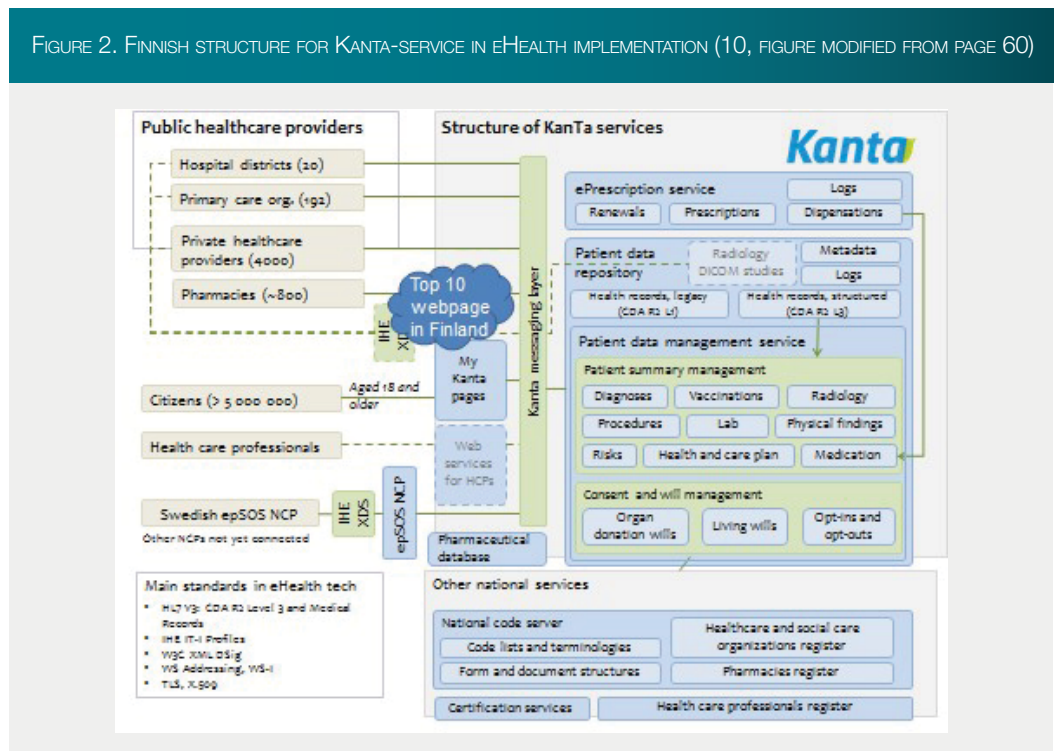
Figure 2. Finnish structure for Kanta-service in eHealth implementation (10, figure modified from page 60)

Public healthcare providers

Hospital districts (20)

Primary care org. (192)

Private healthcare providers (4000)

Pharmacies (~800)

Top 10 webpage in Finland

IHE XDS

Citizens (> 5 000 000)

Aged 18 and older

My Kanta pages

Health care professionals

Web services for HCPs

Swedish epSOS NCP

Other NCPs not yet connected

IHE XDS

epSOS NCP

Kanta messaging layer

Structure of KanTa services

Kanta

ePrescription service

Logs

Renewals

Prescriptions

Dispensations

Patient data repository

Radiology DICOM studies

Metadata

Logs

Health records, legacy (CDA R2 L1)

Health records, structured (CDA R2 L3)

Patient data management service

Patient summary management

Diagnoses

Vaccinations

Radiology

Procedures

Lab

Physical findings

Risks

Health and care plan

Medication

Consent and will management

Organ donation wills

Living wills

Opt-ins and opt-outs

Pharmaceutical database

Main standards in eHealth tech
• HL7 V3: CDA R2 Level 3 and Medical Records
• IHE IT-I Profiles
• W3C XML DSig
• WS Addressing, WS-I
• TLS, X.509

Other national services

National code server

Code lists and terminologies

Form and document structures

Healthcare and social care organizations register

Pharmacies register

Certification services

Health care professionals register